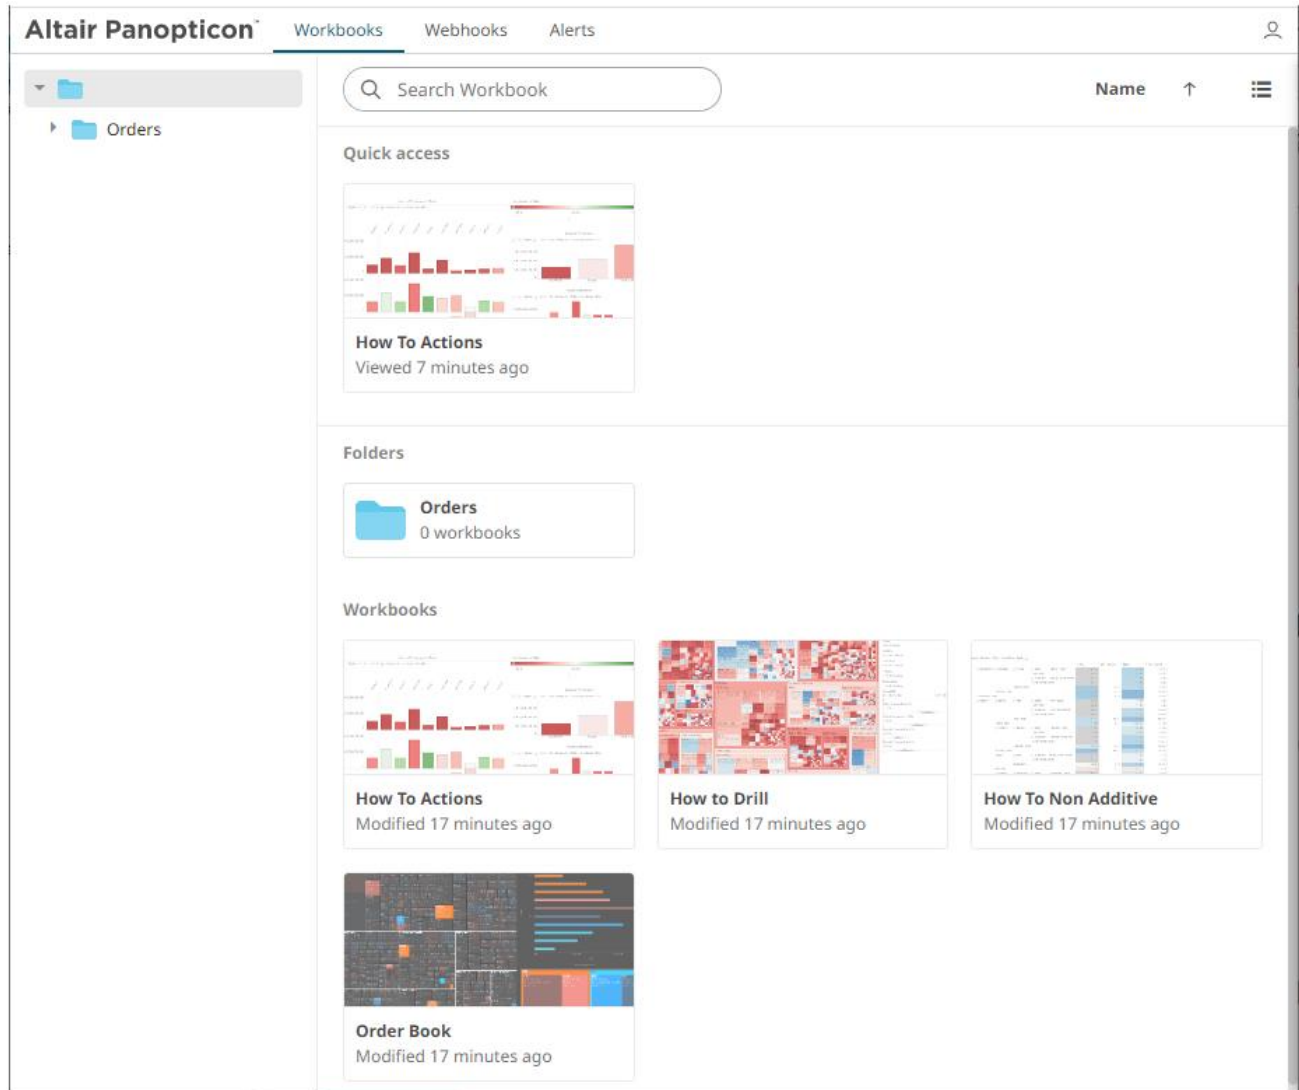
Altair Panopticon

Workbooks Webhooks Alerts

Orders

Search Workbook

Name

Quick access

How To Actions
Viewed 7 minutes ago

Folders

Orders
0 workbooks

Workbooks

How To Actions
Modified 17 minutes ago

How to Drill
Modified 17 minutes ago

How To Non Additive
Modified 17 minutes ago

Order Book
Modified 17 minutes ago